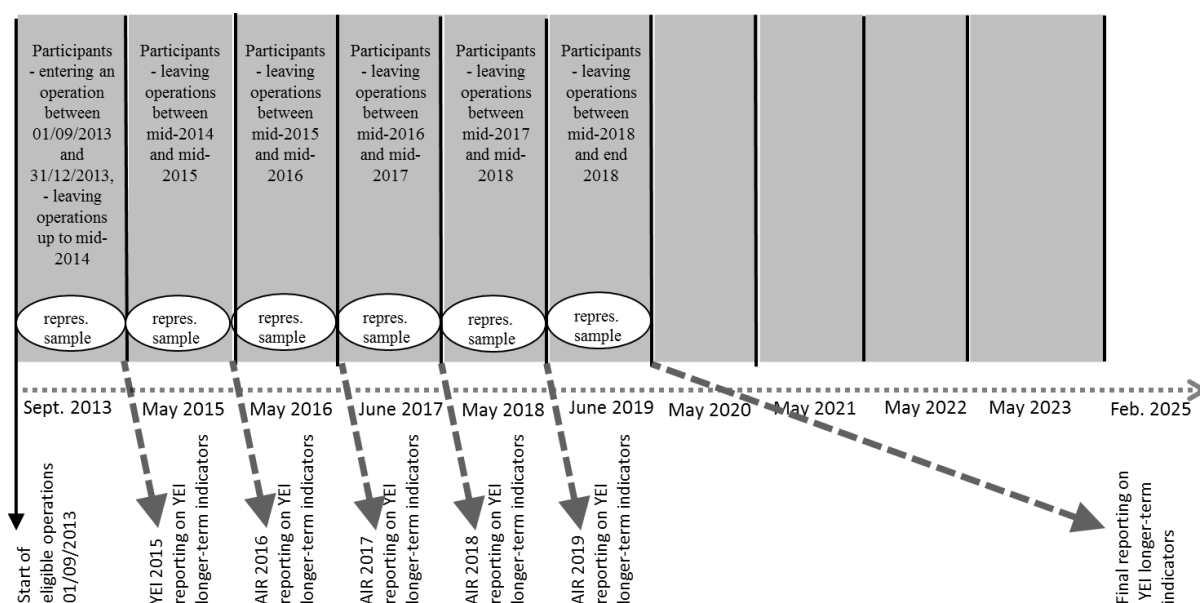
Participants - entering an operation between 01/09/2013 and 31/12/2013, - leaving operations up to mid-2014

repres. sample

Participants - leaving operations between mid-2014 and mid-2015

repres. sample

Participants - leaving operations between mid-2015 and mid-2016

repres. sample

Participants - leaving operations between mid-2016 and mid-2017

repres. sample

Participants - leaving operations between mid-2017 and mid-2018

repres. sample

Participants - leaving operations between mid-2018 and end 2018

repres. sample

Sept. 2013 May 2015 May 2016 June 2017 May 2018 June 2019 May 2020 May 2021 May 2022 May 2023 Feb. 2025

Start of eligible operations 01/09/2013

YEI 2015 reporting on YEI longer-term indicators

AIR 2016 reporting on YEI longer-term indicators

AIR 2017 reporting on YEI longer-term indicators

AIR 2018 reporting on YEI longer-term indicators

AIR 2019 reporting on YEI longer-term indicators

Final reporting on YEI longer-term indicators